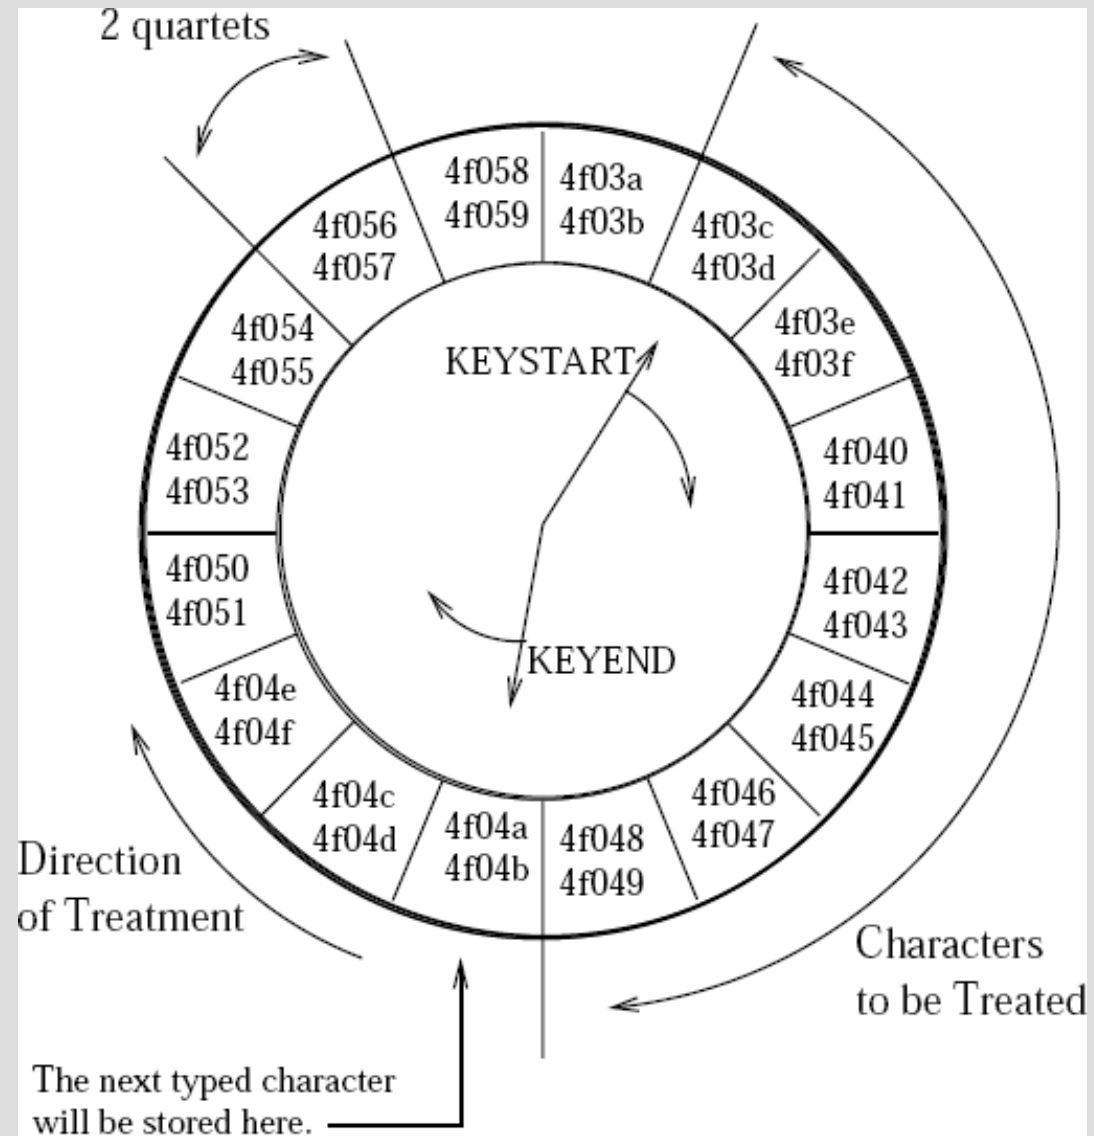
2 quartets

4f058
4f059

4f03a
4f03b

4f03c
4f03d

4f03e
4f03f

4f040
4f041

4f042
4f043

4f044
4f045

4f046
4f047

4f048
4f049

4f04a
4f04b

4f04c
4f04d

4f04e
4f04f

4f050
4f051

4f052
4f053

4f054
4f055

4f056
4f057

KEYSTART

KEYEND

Direction of Treatment

Characters to be Treated

The next typed character will be stored here.